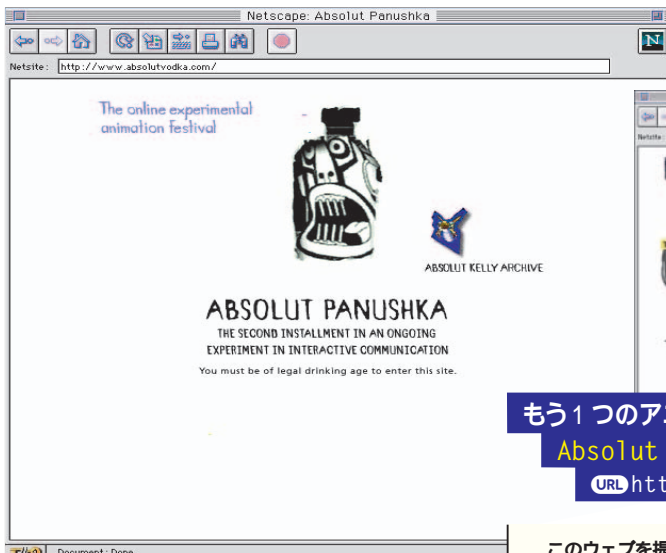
Netscape: Absolut Panushka

Netsite: http://www.absolutvodka.com/

The online experimental animation Festival

ABSOLUT KELLY ARCHIVE

ABSOLUT PANUSHKA

THE SECOND INSTALLMENT IN AN ONGOING EXPERIMENT IN INTERACTIVE COMMUNICATION

You must be of legal drinking age to enter this site.

Netsite

もう1つのア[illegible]

Absolut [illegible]

URL htt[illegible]

Document: Done

このウェブを掲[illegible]